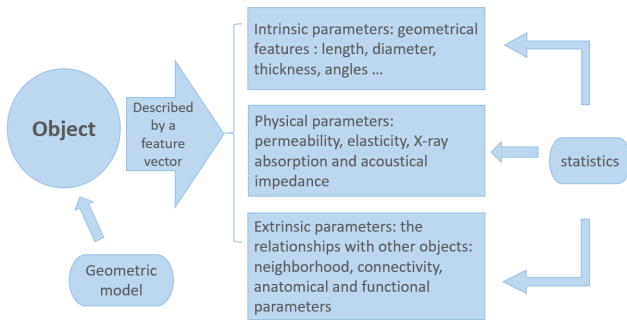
Object

Described by a feature vector

Intrinsic parameters: geometrical features : length, diameter, thickness, angles …

Physical parameters: permeability, elasticity, X-ray absorption and acoustical impedance

Extrinsic parameters: the relationships with other objects: neighborhood, connectivity, anatomical and functional parameters

statistics

Geometric model